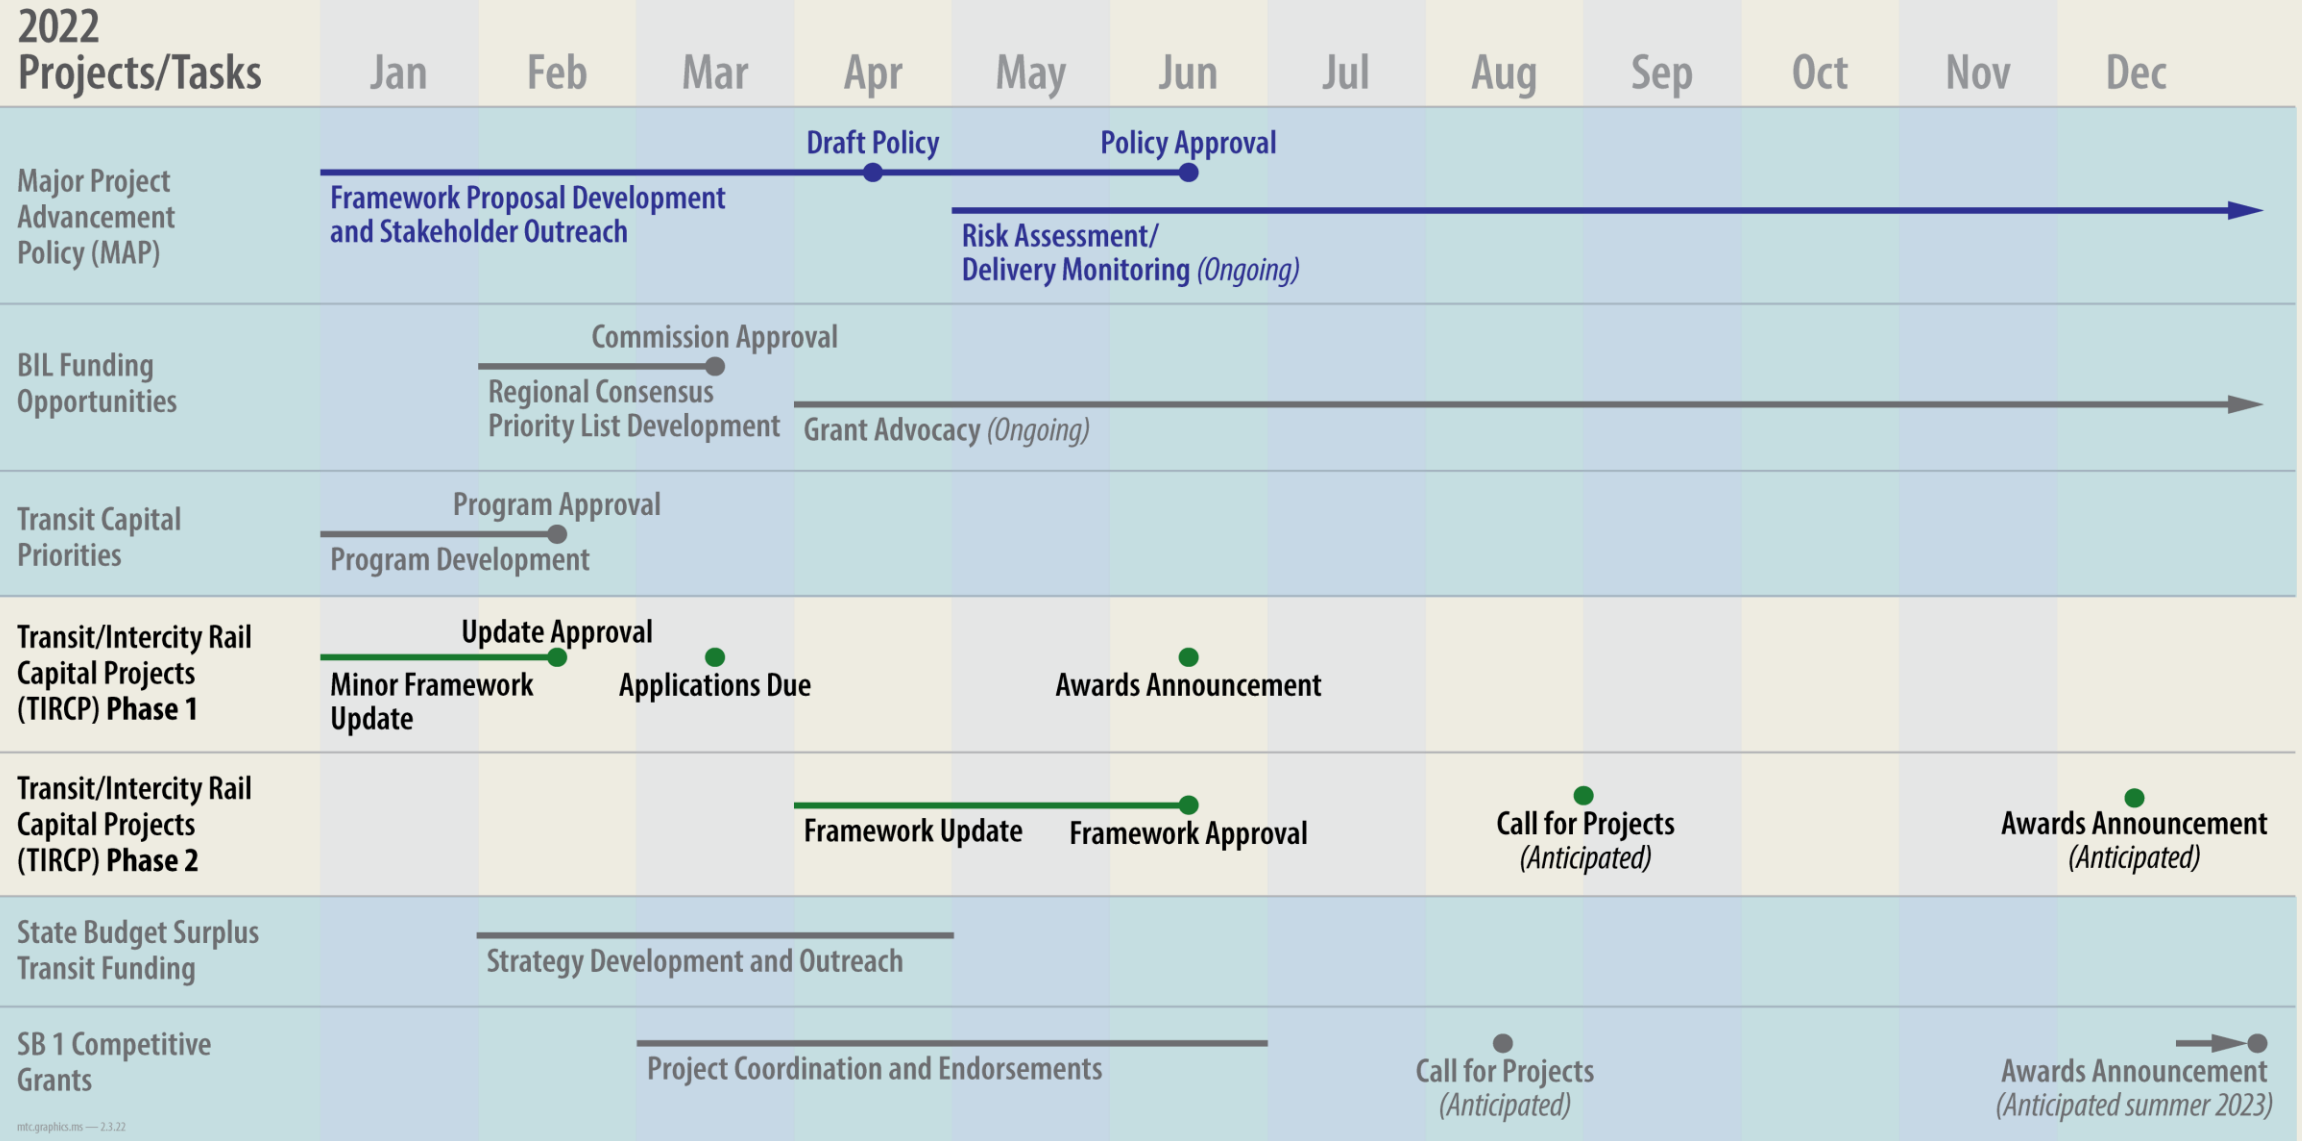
2022 Projects/Tasks

Jan Feb Mar Apr May Jun Jul Aug Sep Oct Nov Dec

Major Project Advancement Policy (MAP)

Draft Policy

Policy Approval

Framework Proposal Development and Stakeholder Outreach

Risk Assessment/ Delivery Monitoring (Ongoing)

BIL Funding Opportunities

Commission Approval

Regional Consensus Priority List Development

Grant Advocacy (Ongoing)

Transit Capital Priorities

Program Approval

Program Development

Transit/Intercity Rail Capital Projects (TIRCP) Phase 1

Update Approval

Minor Framework Update

Applications Due

Awards Announcement

Transit/Intercity Rail Capital Projects (TIRCP) Phase 2

Framework Update

Framework Approval

Call for Projects (Anticipated)

Awards Announcement (Anticipated)

State Budget Surplus Transit Funding

Strategy Development and Outreach

SB 1 Competitive Grants

Project Coordination and Endorsements

Call for Projects (Anticipated)

Awards Announcement (Anticipated summer 2023)

mtc.graphics.ms — 2.3.22